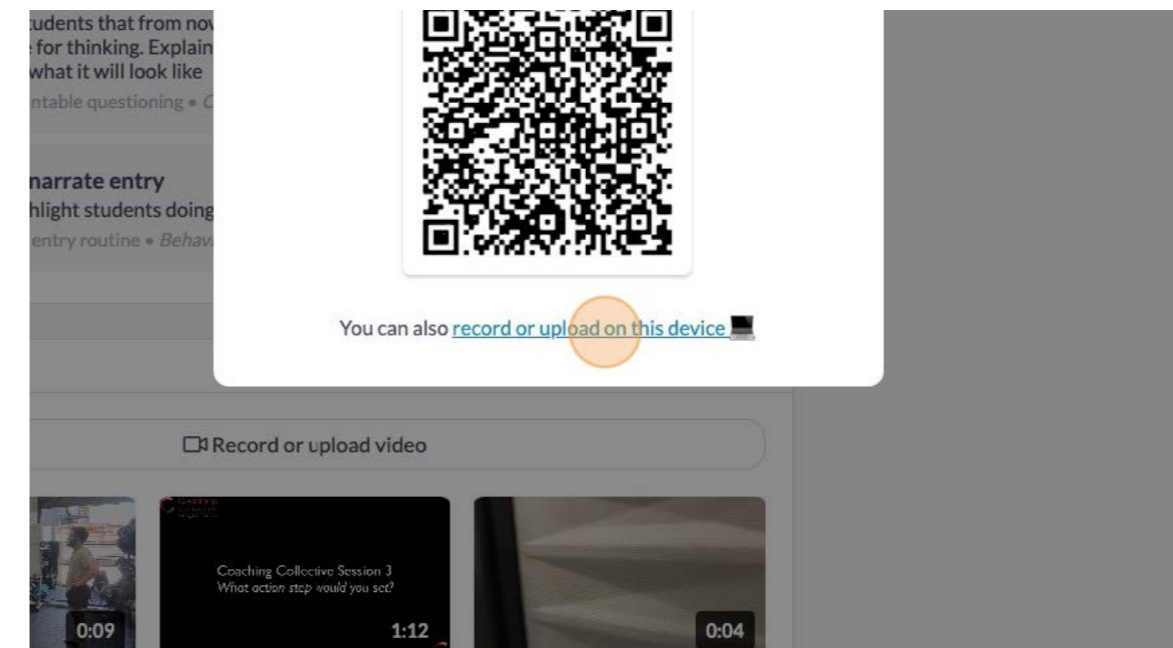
udents that from no
for thinking. Explain
what it will look like
ntable questioning • C

narrate entry
hlight students doing
entry routine • Behav

You can also record or upload on this device

Record or upload video

0:09

Coaching Collective Session 3
What action step would you set?

1:12

0:04